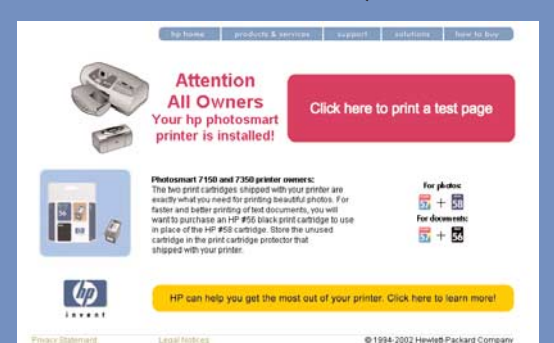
hp home | products & services | support | solutions | how to buy

Attention All Owners
Your hp photosmart printer is installed!

Click here to print a test page

Photosmart 7150 and 7350 printer owners:
The two print cartridges shipped with your printer are exactly what you need for printing beautiful photos. For faster and better printing of text documents, you will want to purchase an HP #56 black print cartridge to use in place of the HP #58 cartridge. Store the unused cartridge in the print cartridge protector that shipped with your printer.

For photos:
57 + 58
For documents:
57 + 56

hp
invent

HP can help you get the most out of your printer. Click here to learn more!

Privacy Statement
Legal Notices
© 1994-2002 Hewlett-Packard Company